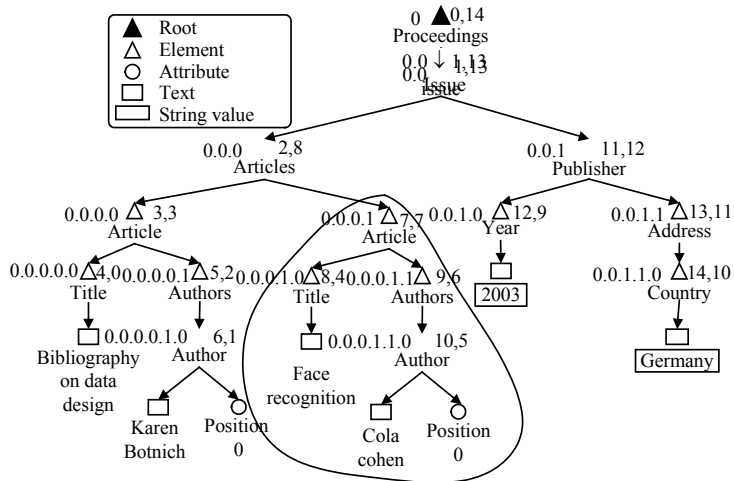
Root
Element
Attribute
Text
String value

0 0,14
Proceedings
0.0 1,13
Issue
0.0 1,13
Issue

0.0.0 2,8
Articles
0.0.1 11,12
Publisher

0.0.0.0 3,3
Article
0.0.0.1 7,7
Article
0.0.1.0 12,9
Year
0.0.1.1 13,11
Address

0.0.0.0.0 4,0
Title
0.0.0.0.1 5,2
Authors
0.0.0.1.0 8,4
Title
0.0.0.1.1 9,6
Authors
2003
0.0.1.1.0 14,10
Country

Bibliography on data design
0.0.0.0.1.0 6,1
Author
Face recognition
0.0.0.1.1.0 10,5
Author
Germany

Karen Botnich
Position 0
Cola cohen
Position 0